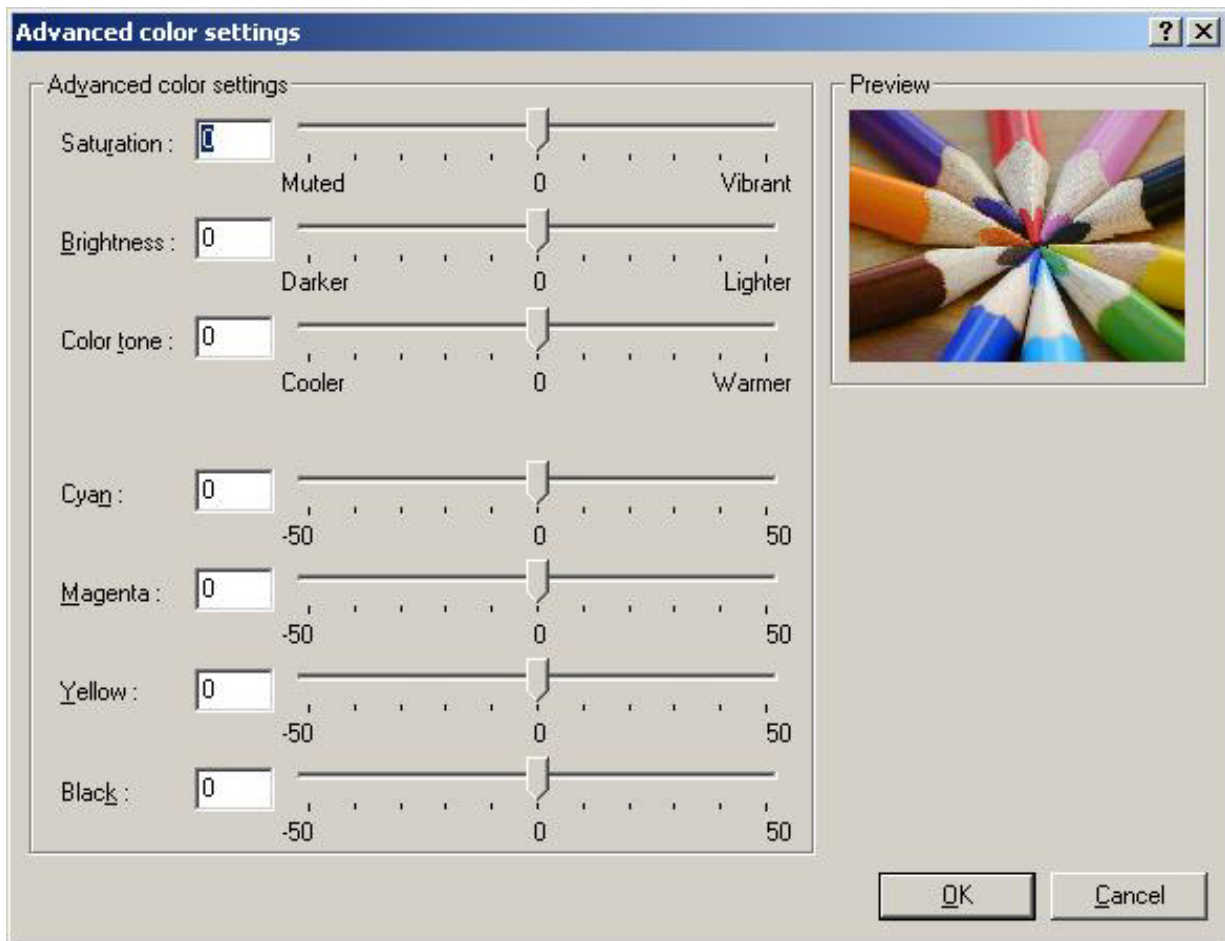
Advanced color settings

?
×

Advanced color settings

Saturation : 0
Muted 0 Vibrant

Brightness : 0
Darker 0 Lighter

Color tone : 0
Cooler 0 Warmer

Cyan : 0
-50 0 50

Magenta : 0
-50 0 50

Yellow : 0
-50 0 50

Black : 0
-50 0 50

Preview

OK
Cancel